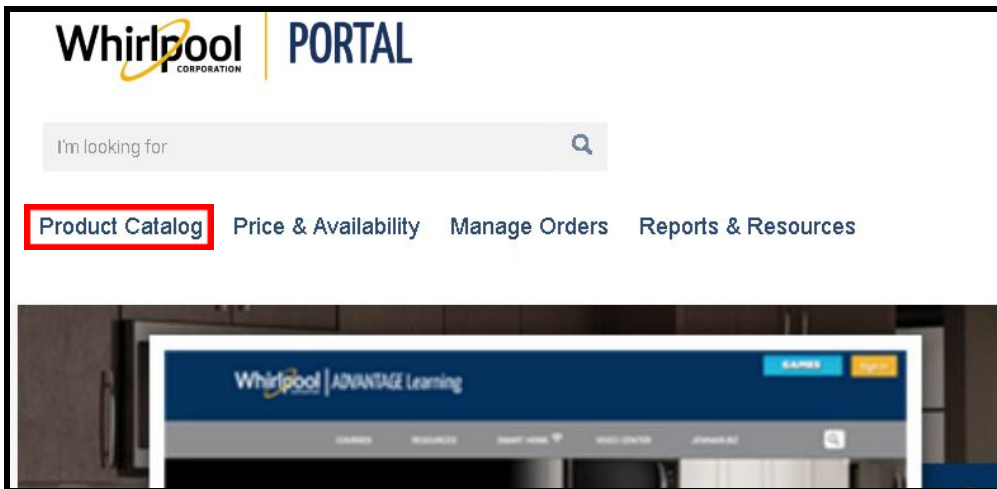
Whirlpool CORPORATION | PORTAL

I'm looking for

Product Catalog Price & Availability Manage Orders Reports & Resources

Whirlpool | ADVANTAGE Learning

GAMES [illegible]

COURSES RESOURCES SMART HOME VIDEO CENTER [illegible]